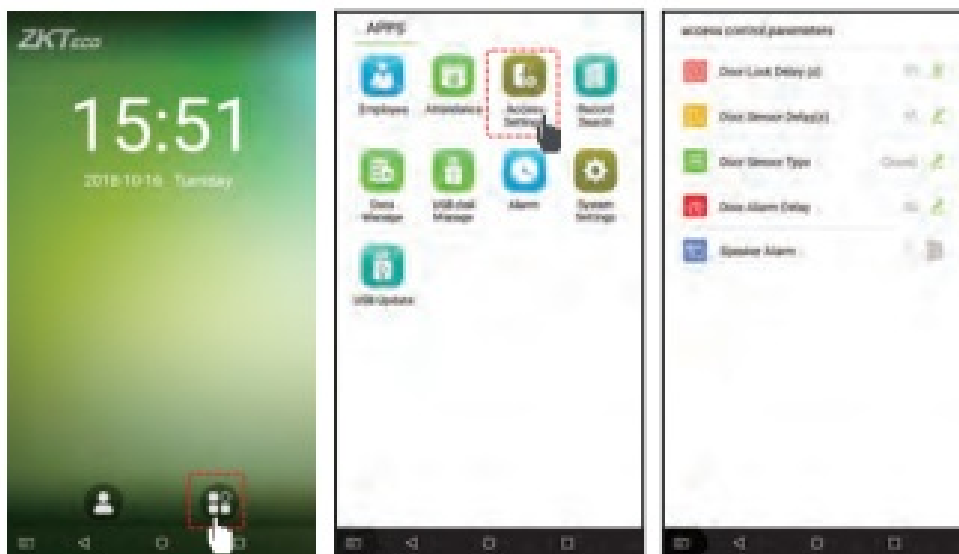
ZKTeco

15:51

2018-10-16 Tuesday

APPS

Employee

Attendance

Access Settings

Record Search

Data Manage

USB disk Manage

Alarm

System Settings

USB Update

access control parameters

Door Lock Delay (s)

Door Sensor Delay(s)

Door Sensor Type

Door Alarm Delay

Speaker Alarm